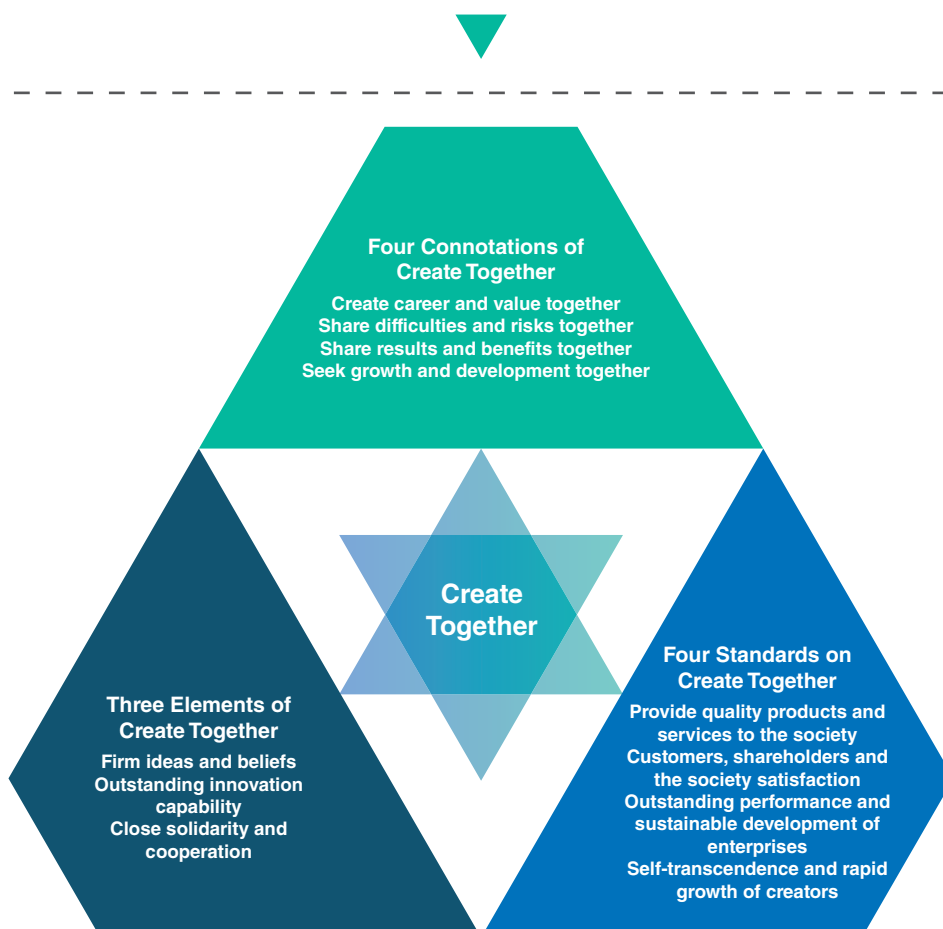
Four Connotations of Create Together

Create career and value together
Share difficulties and risks together
Share results and benefits together
Seek growth and development together

Create Together

Three Elements of Create Together

Firm ideas and beliefs
Outstanding innovation capability
Close solidarity and cooperation

Four Standards on Create Together

Provide quality products and services to the society
Customers, shareholders and the society satisfaction
Outstanding performance and sustainable development of enterprises
Self-transcendence and rapid growth of creators